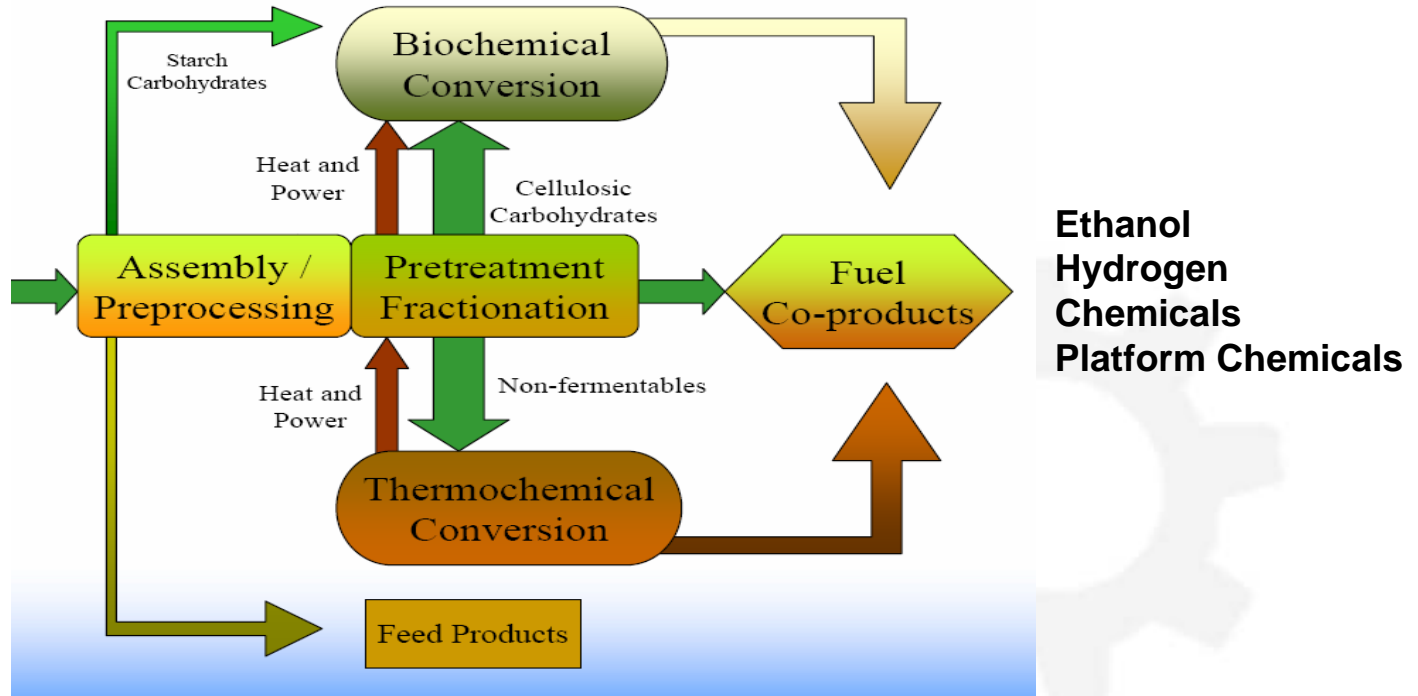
Starch Carbohydrates

Biochemical Conversion

Heat and Power

Cellulosic Carbohydrates

Assembly / Preprocessing

Pretreatment Fractionation

Fuel Co-products

Ethanol
Hydrogen
Chemicals
Platform Chemicals

Heat and Power

Non-fermentables

Thermochemical Conversion

Feed Products